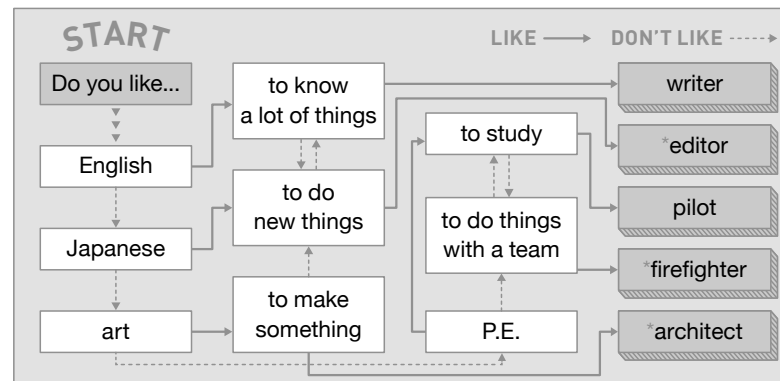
START

LIKE ⟶ DON'T LIKE ⇢

Do you like...

English

Japanese

art

to know a lot of things

to do new things

to make something

to study

to do things with a team

P.E.

writer

*editor

pilot

*firefighter

*architect